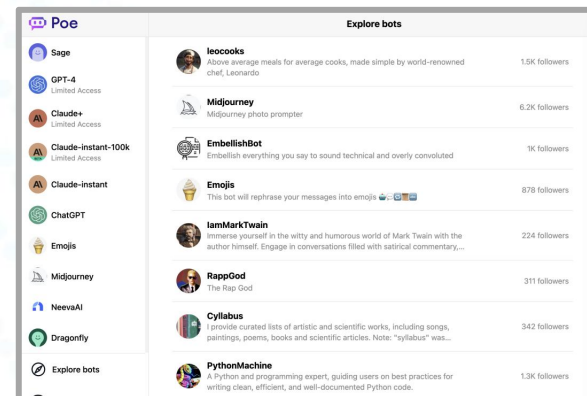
Poe

Sage

GPT-4
Limited Access

Claude+
Limited Access

Claude-instant-100k
Limited Access

Claude-instant

ChatGPT

Emojis

Midjourney

NeevaAI

Dragonfly

Explore bots

Explore bots

leocooks
Above average meals for average cooks, made simple by world-renowned chef, Leonardo
1.5K followers

Midjourney
Midjourney photo prompter
6.2K followers

EmbellishBot
Embellish everything you say to sound technical and overly convoluted
1K followers

Emojis
This bot will rephrase your messages into emojis
878 followers

IamMarkTwain
Immerse yourself in the witty and humorous world of Mark Twain with the author himself. Engage in conversations filled with satirical commentary,...
224 followers

RappGod
The Rap God
311 followers

Cyllabus
I provide curated lists of artistic and scientific works, including songs, paintings, poems, books and scientific articles. Note: "syllabus" was...
342 followers

PythonMachine
A Python and programming expert, guiding users on best practices for writing clean, efficient, and well-documented Python code.
1.3K followers